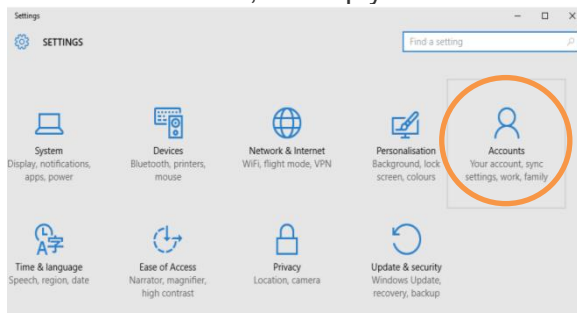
Settings

SETTINGS

Find a setting

System
Display, notifications, apps, power

Devices
Bluetooth, printers, mouse

Network & Internet
WiFi, flight mode, VPN

Personalisation
Background, lock screen, colours

Accounts
Your account, sync settings, work, family

Time & language
Speech, region, date

Ease of Access
Narrator, magnifier, high contrast

Privacy
Location, camera

Update & security
Windows Update, recovery, backup